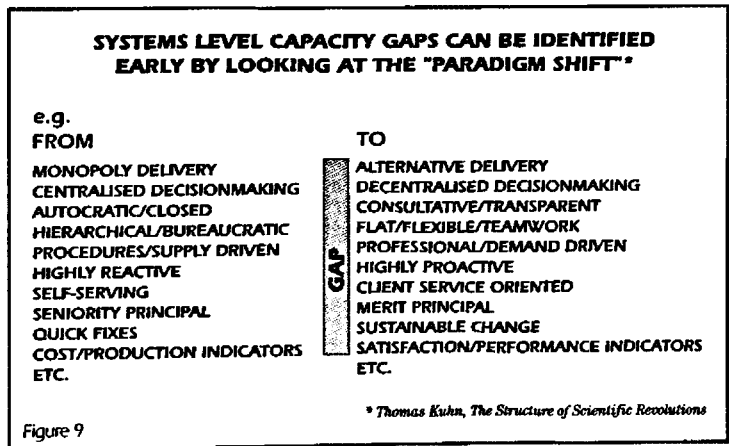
SYSTEMS LEVEL CAPACITY GAPS CAN BE IDENTIFIED EARLY BY LOOKING AT THE "PARADIGM SHIFT"*

e.g.

| FROM | | TO |
|---|---|---|
| MONOPOLY DELIVERY | GAP | ALTERNATIVE DELIVERY |
| CENTRALISED DECISIONMAKING | | DECENTRALISED DECISIONMAKING |
| AUTOCRATIC/CLOSED | | CONSULTATIVE/TRANSPARENT |
| HIERARCHICAL/BUREAUCRATIC | | FLAT/FLEXIBLE/TEAMWORK |
| PROCEDURES/SUPPLY DRIVEN | | PROFESSIONAL/DEMAND DRIVEN |
| HIGHLY REACTIVE | | HIGHLY PROACTIVE |
| SELF-SERVING | | CLIENT SERVICE ORIENTED |
| SENIORITY PRINCIPAL | | MERIT PRINCIPAL |
| QUICK FIXES | | SUSTAINABLE CHANGE |
| COST/PRODUCTION INDICATORS | | SATISFACTION/PERFORMANCE INDICATORS |
| ETC. | | ETC. |

* Thomas Kuhn, The Structure of Scientific Revolutions

Figure 9